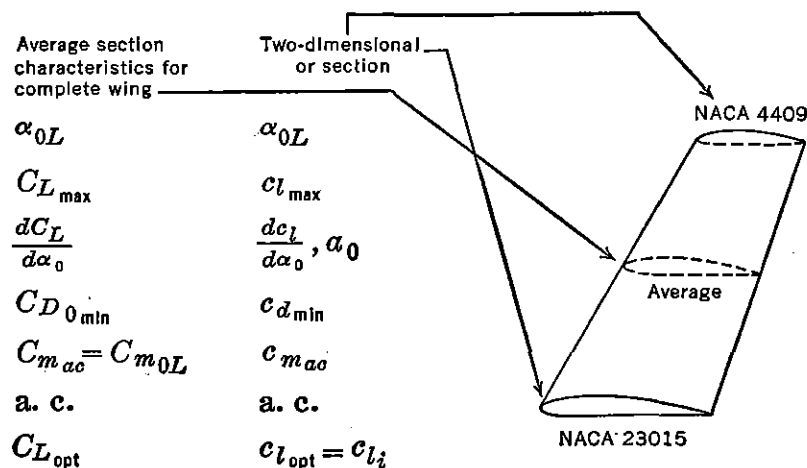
Average section characteristics for complete wing

Two-dimensional or section

NACA 4409

$\alpha_{0L}$ $\alpha_{0L}$

$C_{L_{\max}}$ $c_{l_{\max}}$

$\frac{dC_L}{d\alpha_0}$ $\frac{dc_l}{d\alpha_0}, a_0$

$C_{D_{0\min}}$ $c_{d_{\min}}$

$C_{m_{ac}} = C_{m_{0L}}$ $c_{m_{ac}}$

a. c. a. c.

$C_{L_{opt}}$ $c_{l_{opt}} = c_{l_i}$

Average

NACA 23015